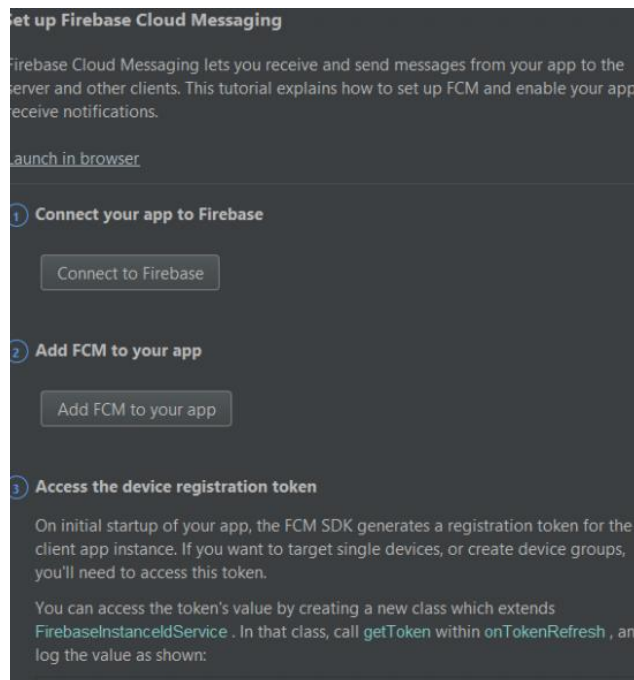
et up Firebase Cloud Messaging

irebase Cloud Messaging lets you receive and send messages from your app to the erver and other clients. This tutorial explains how to set up FCM and enable your app eceive notifications.

aunch in browser

1 Connect your app to Firebase

Connect to Firebase

2 Add FCM to your app

Add FCM to your app

3 Access the device registration token

On initial startup of your app, the FCM SDK generates a registration token for the client app instance. If you want to target single devices, or create device groups, you'll need to access this token.

You can access the token's value by creating a new class which extends FirebaseInstanceIdService . In that class, call getToken within onTokenRefresh , an log the value as shown: